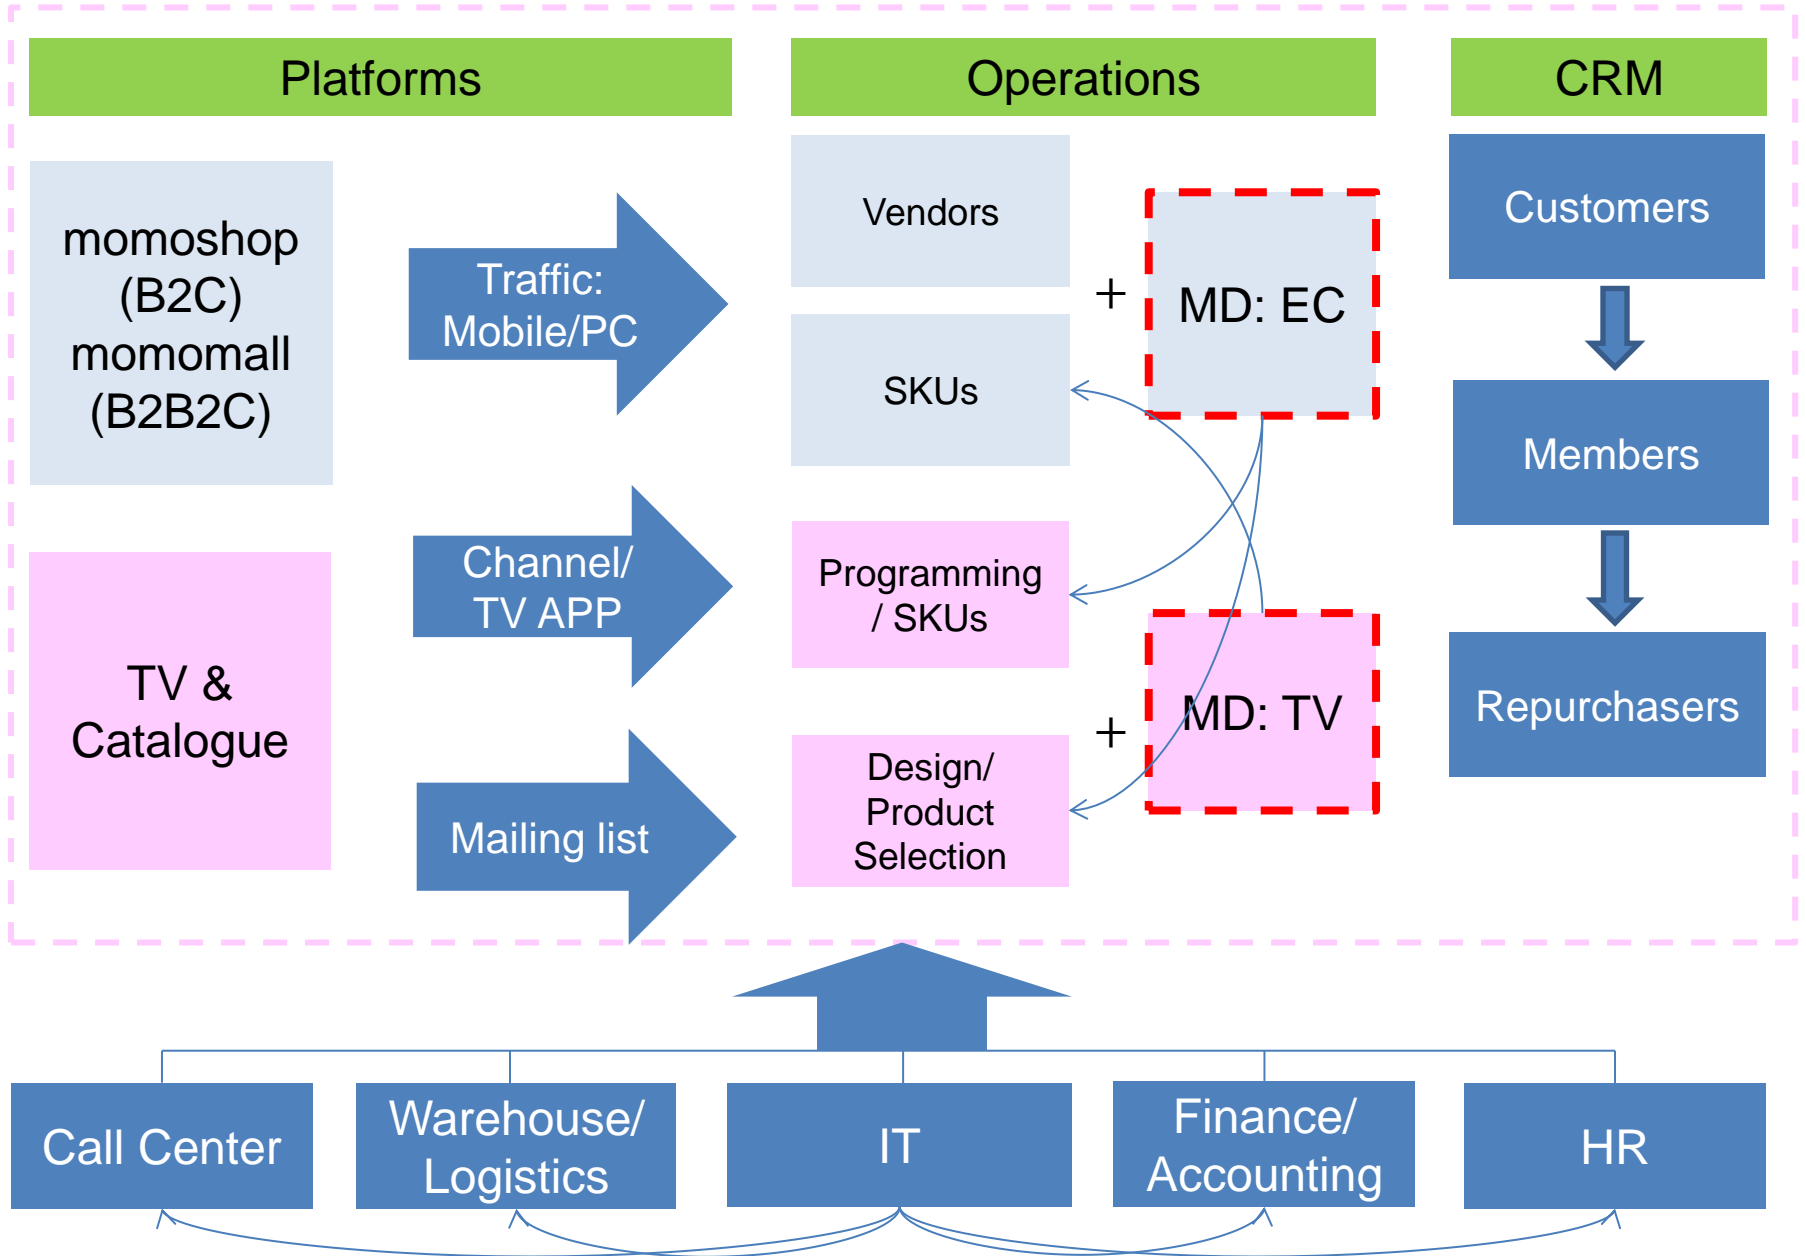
Platforms

Operations

CRM

momoshop (B2C) momomall (B2B2C)

Traffic: Mobile/PC

Vendors

+

MD: EC

Customers

SKUs

Members

TV & Catalogue

Channel/ TV APP

Programming / SKUs

Repurchasers

+

MD: TV

Mailing list

Design/ Product Selection

Call Center

Warehouse/ Logistics

IT

Finance/ Accounting

HR